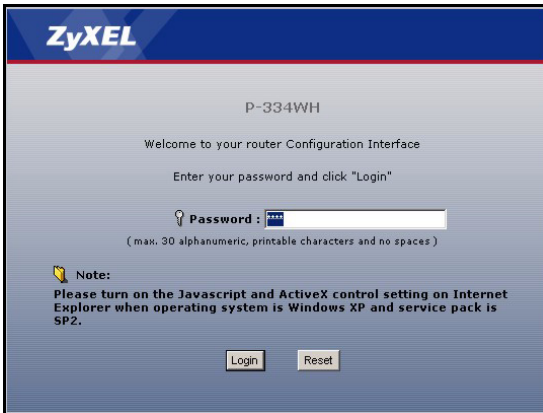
ZyXEL

P-334WH

Welcome to your router Configuration Interface

Enter your password and click "Login"

Password : ****

( max. 30 alphanumeric, printable characters and no spaces )

Note:

Please turn on the Javascript and ActiveX control setting on Internet Explorer when operating system is Windows XP and service pack is SP2.

Login Reset